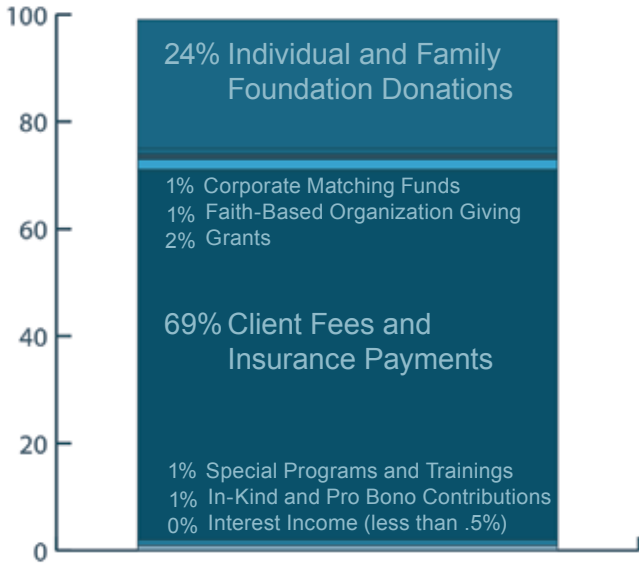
100
80
60
40
20
0

24% Individual and Family Foundation Donations

1% Corporate Matching Funds
1% Faith-Based Organization Giving
2% Grants

69% Client Fees and Insurance Payments

1% Special Programs and Trainings
1% In-Kind and Pro Bono Contributions
0% Interest Income (less than .5%)